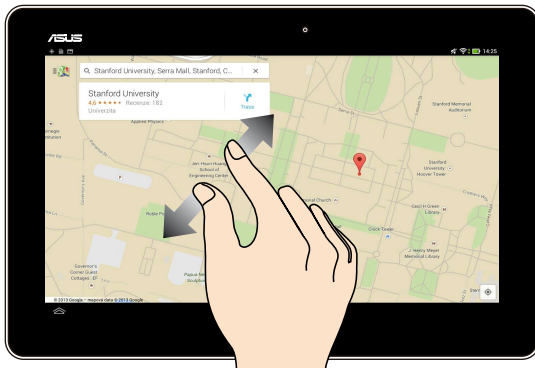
/ISUS

14:25

Stanford University, Serra Mall, Stanford, C...

Stanford University
4,6 ★★★★★ Recenze: 183
Univerzita

Trasa

Applied Physics

Stanford Memorial Auditorium

Carnegie Institution

Jen-Hsun Huang School of Engineering Center

Stanford University Hoover Tower

Memorial Church

Cecil H Green Library

Noble Field

Clock Tower

J. Henry Meyer Memorial Library

Governor's Corner Guest Cottages

Papua New Guinea Sculpture

© 2013 Google · mapová data © 2013 Google